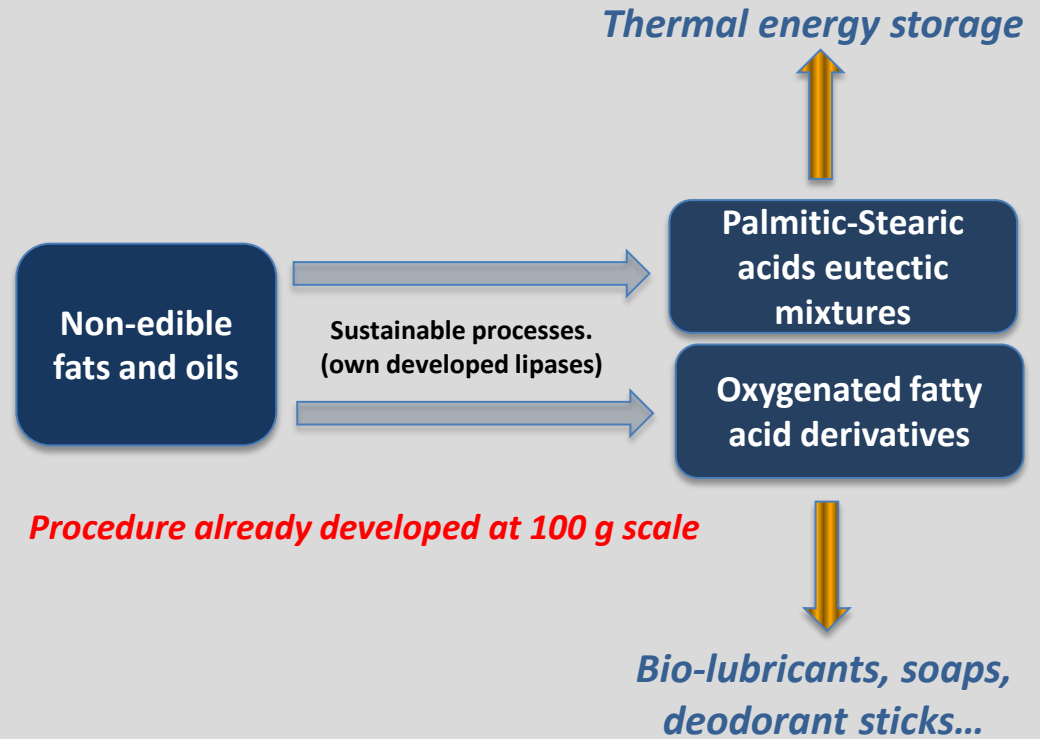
Thermal energy storage

Non-edible fats and oils

Sustainable processes. (own developed lipases)

Palmitic-Stearic acids eutectic mixtures

Oxygenated fatty acid derivatives

Procedure already developed at 100 g scale

Bio-lubricants, soaps, deodorant sticks…